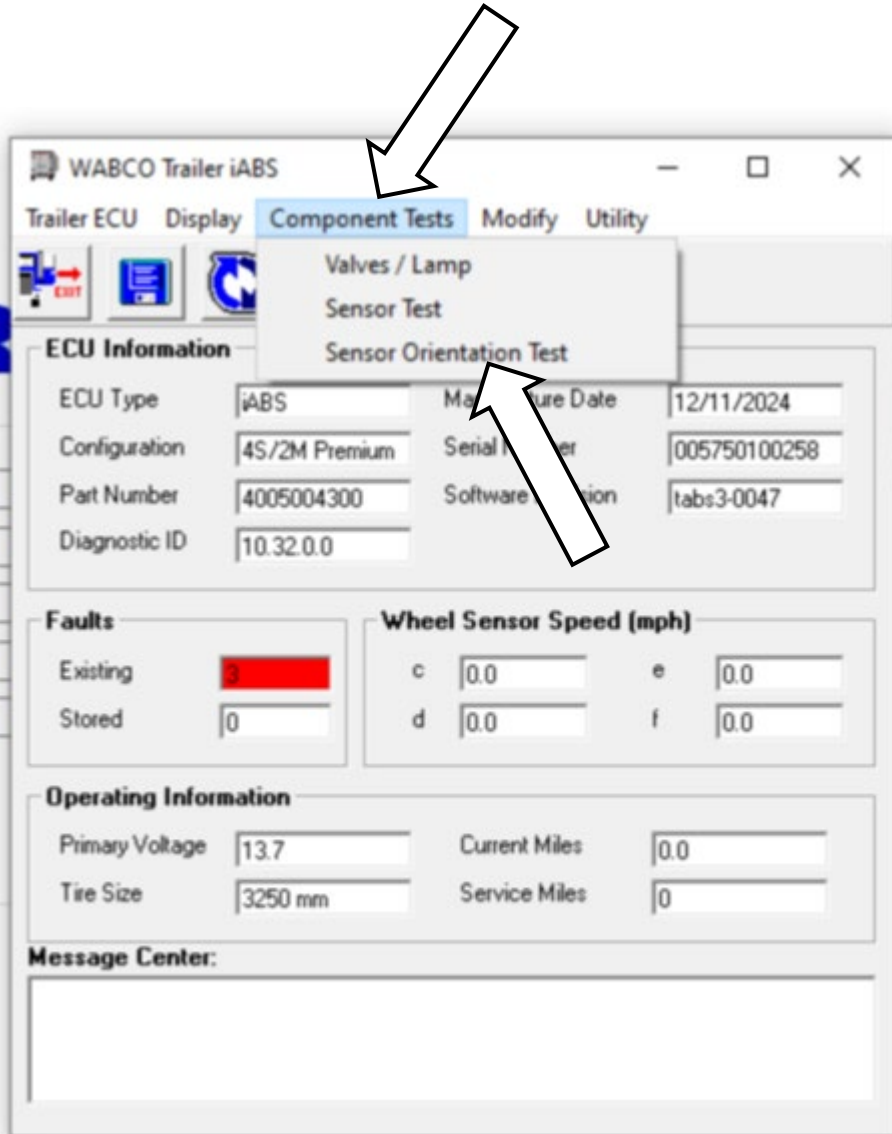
WABCO Trailer iABS

Trailer ECU Display Component Tests Modify Utility

EXIT

Valves / Lamp
Sensor Test
Sensor Orientation Test

ECU Information

ECU Type iABS
Configuration 4S/2M Premium
Part Number 4005004300
Diagnostic ID 10.32.0.0

Ma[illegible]ture Date 12/11/2024
Serial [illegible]er 005750100258
Software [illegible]ion tabs3-0047

Faults

Existing 3
Stored 0

Wheel Sensor Speed (mph)

c 0.0
d 0.0
e 0.0
f 0.0

Operating Information

Primary Voltage 13.7
Tire Size 3250 mm
Current Miles 0.0
Service Miles 0

Message Center: